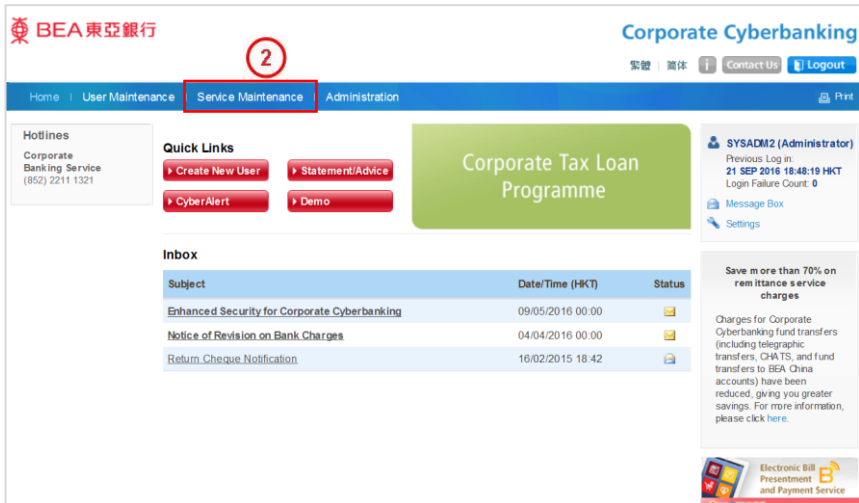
BEA東亞銀行

Corporate Cyberbanking

繁體 | 简体 Contact Us Logout

2

Home | User Maintenance | Service Maintenance | Administration

Print

Hotlines

Corporate Banking Service (852) 2211 1321

Quick Links

Create New User

Statement/Advice

CyberAlert

Demo

Corporate Tax Loan Programme

SYSADM2 (Administrator)
Previous Log in:
21 SEP 2016 18:48:19 HKT
Login Failure Count: 0

Message Box

Settings

Inbox

| Subject | Date/Time (HKT) | Status |
|---|---|---|
| Enhanced Security for Corporate Cyberbanking | 09/05/2016 00:00 | |
| Notice of Revision on Bank Charges | 04/04/2016 00:00 | |
| Return Cheque Notification | 16/02/2015 18:42 | |

Save more than 70% on remittance service charges

Charges for Corporate Cyberbanking fund transfers (including telegraphic transfers, CHATS, and fund transfers to BEA China accounts) have been reduced, giving you greater savings. For more information, please click here.

Electronic Bill Presentment and Payment Service